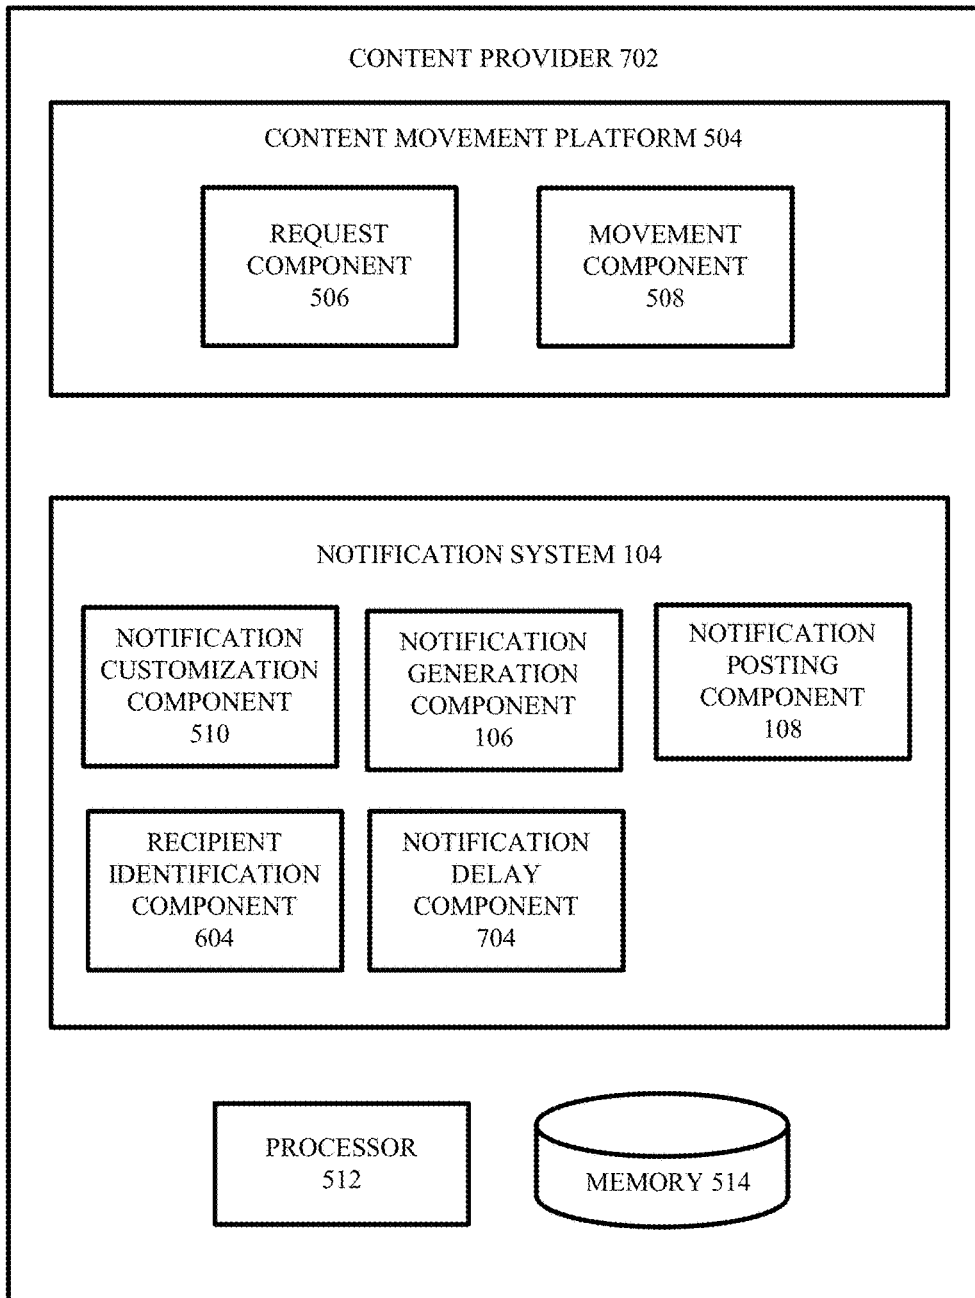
CONTENT PROVIDER 702

CONTENT MOVEMENT PLATFORM 504

REQUEST COMPONENT 506

MOVEMENT COMPONENT 508

NOTIFICATION SYSTEM 104

NOTIFICATION CUSTOMIZATION COMPONENT 510

NOTIFICATION GENERATION COMPONENT 106

NOTIFICATION POSTING COMPONENT 108

RECIPIENT IDENTIFICATION COMPONENT 604

NOTIFICATION DELAY COMPONENT 704

PROCESSOR 512

MEMORY 514